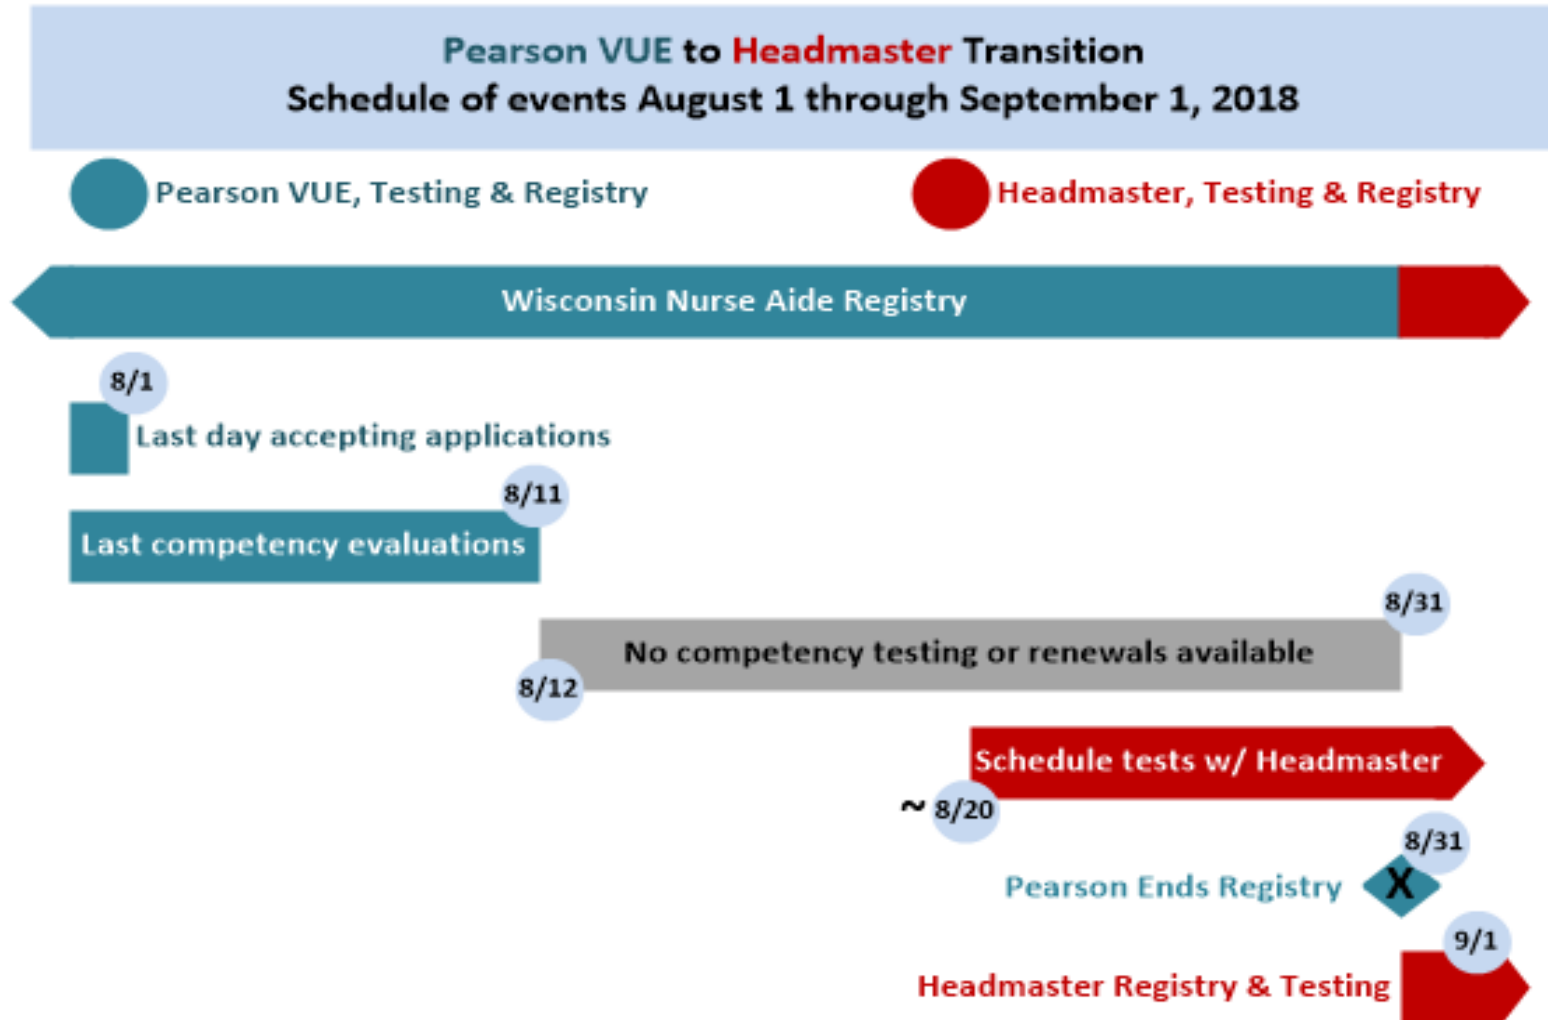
Pearson VUE to Headmaster Transition
Schedule of events August 1 through September 1, 2018

Pearson VUE, Testing & Registry

Headmaster, Testing & Registry

Wisconsin Nurse Aide Registry

8/1

Last day accepting applications

8/11

Last competency evaluations

8/31

No competency testing or renewals available

8/12

Schedule tests w/ Headmaster

~ 8/20

8/31

Pearson Ends Registry

X

9/1

Headmaster Registry & Testing